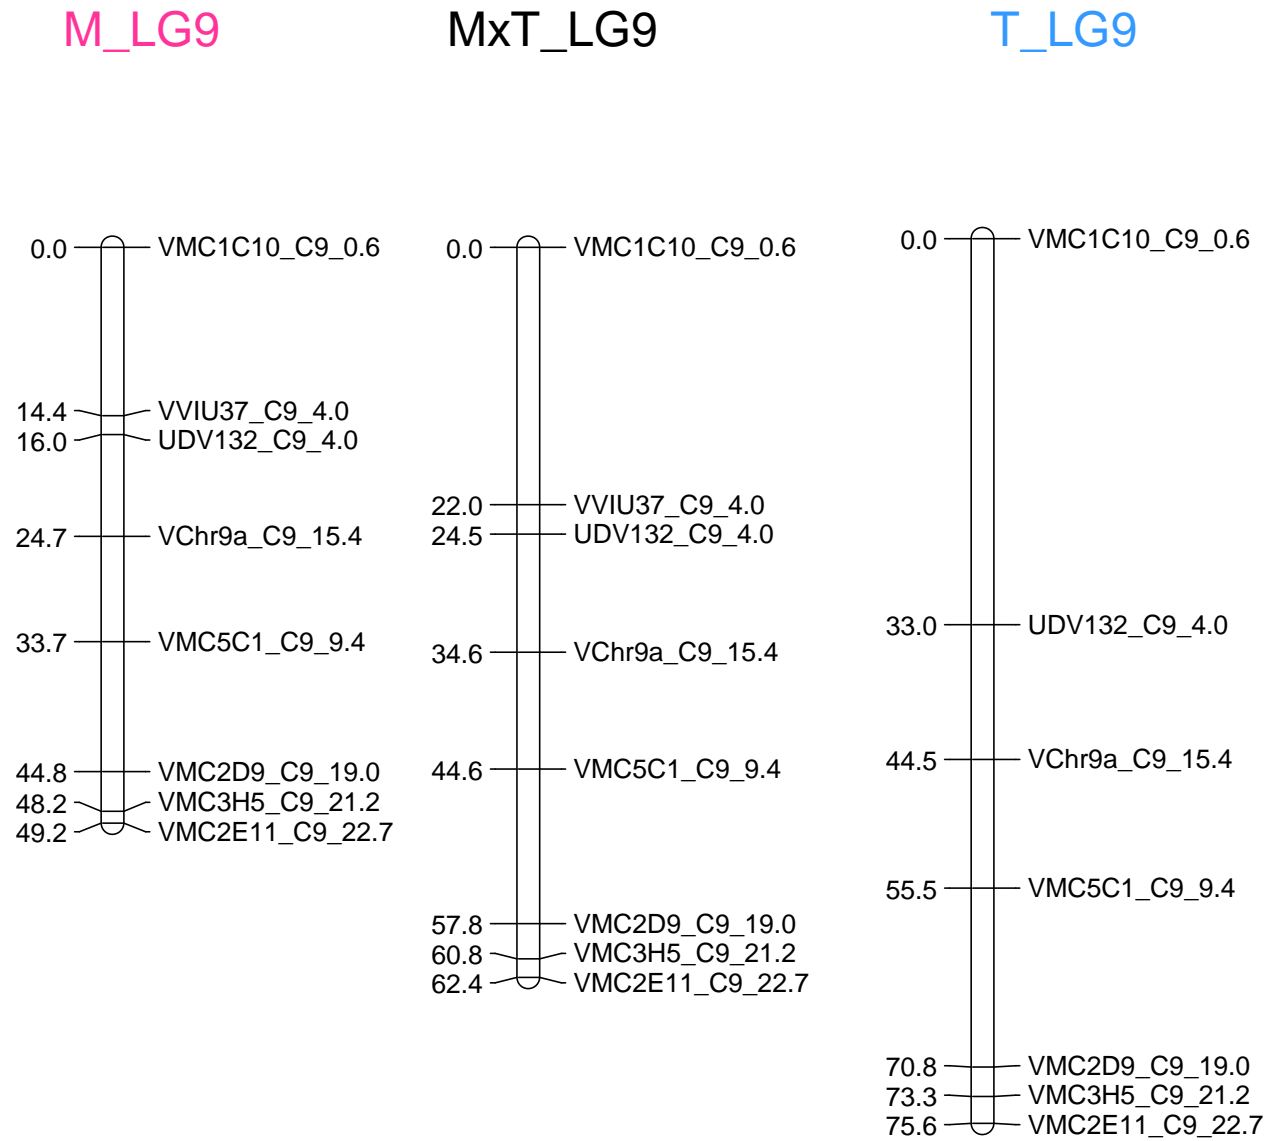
M_LG9

0.0 VMC1C10_C9_0.6
14.4 VVIU37_C9_4.0
16.0 UDV132_C9_4.0
24.7 VChr9a_C9_15.4
33.7 VMC5C1_C9_9.4
44.8 VMC2D9_C9_19.0
48.2 VMC3H5_C9_21.2
49.2 VMC2E11_C9_22.7

MxT_LG9

0.0 VMC1C10_C9_0.6
22.0 VVIU37_C9_4.0
24.5 UDV132_C9_4.0
34.6 VChr9a_C9_15.4
44.6 VMC5C1_C9_9.4
57.8 VMC2D9_C9_19.0
60.8 VMC3H5_C9_21.2
62.4 VMC2E11_C9_22.7

T_LG9

0.0 VMC1C10_C9_0.6
33.0 UDV132_C9_4.0
44.5 VChr9a_C9_15.4
55.5 VMC5C1_C9_9.4
70.8 VMC2D9_C9_19.0
73.3 VMC3H5_C9_21.2
75.6 VMC2E11_C9_22.7